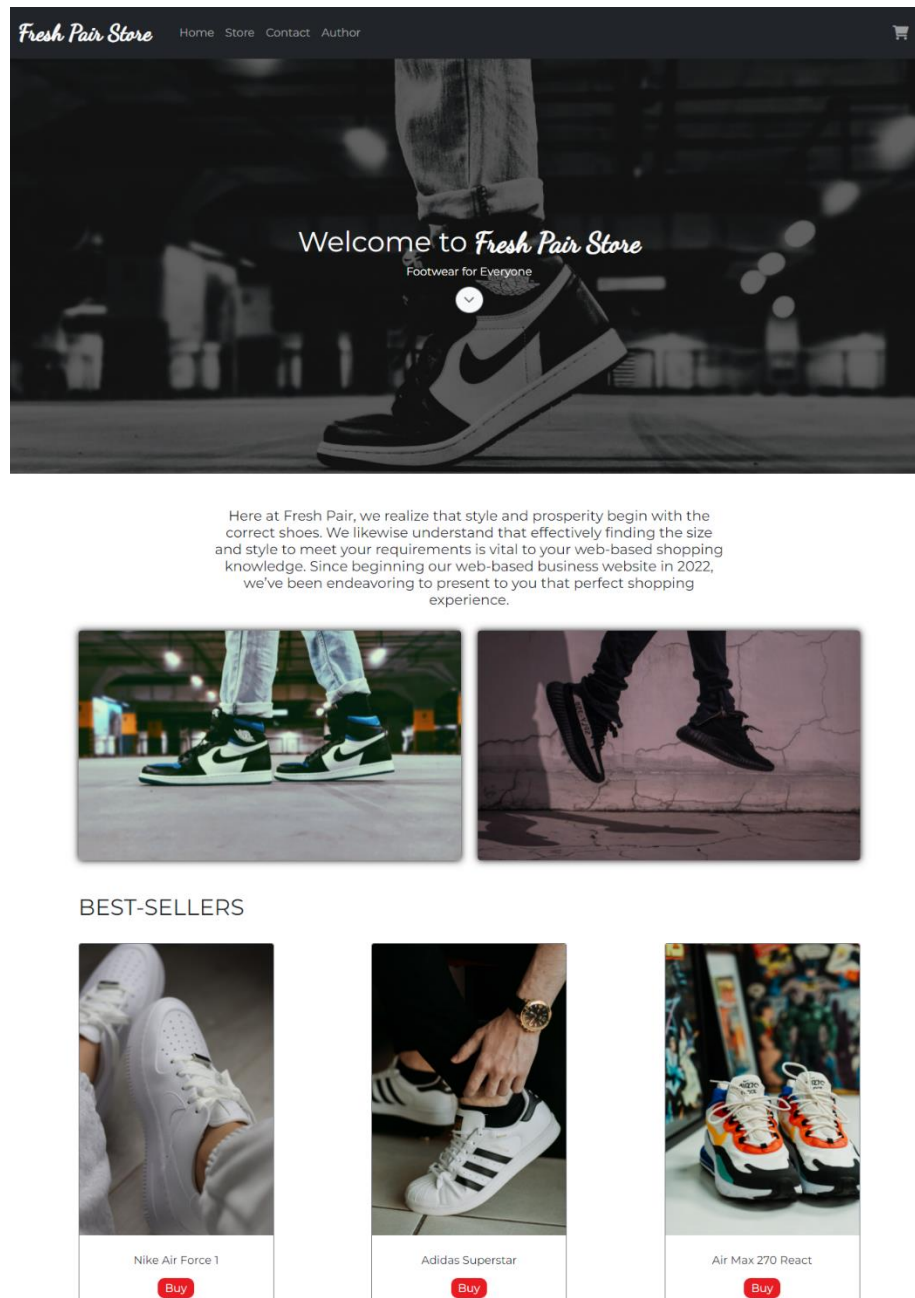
Fresh Pair Store Home Store Contact Author

Welcome to Fresh Pair Store
Footwear for Everyone

Here at Fresh Pair, we realize that style and prosperity begin with the correct shoes. We likewise understand that effectively finding the size and style to meet your requirements is vital to your web-based shopping knowledge. Since beginning our web-based business website in 2022, we've been endeavoring to present to you that perfect shopping experience.

BEST-SELLERS

Nike Air Force 1
Buy

Adidas Superstar
Buy

Air Max 270 React
Buy